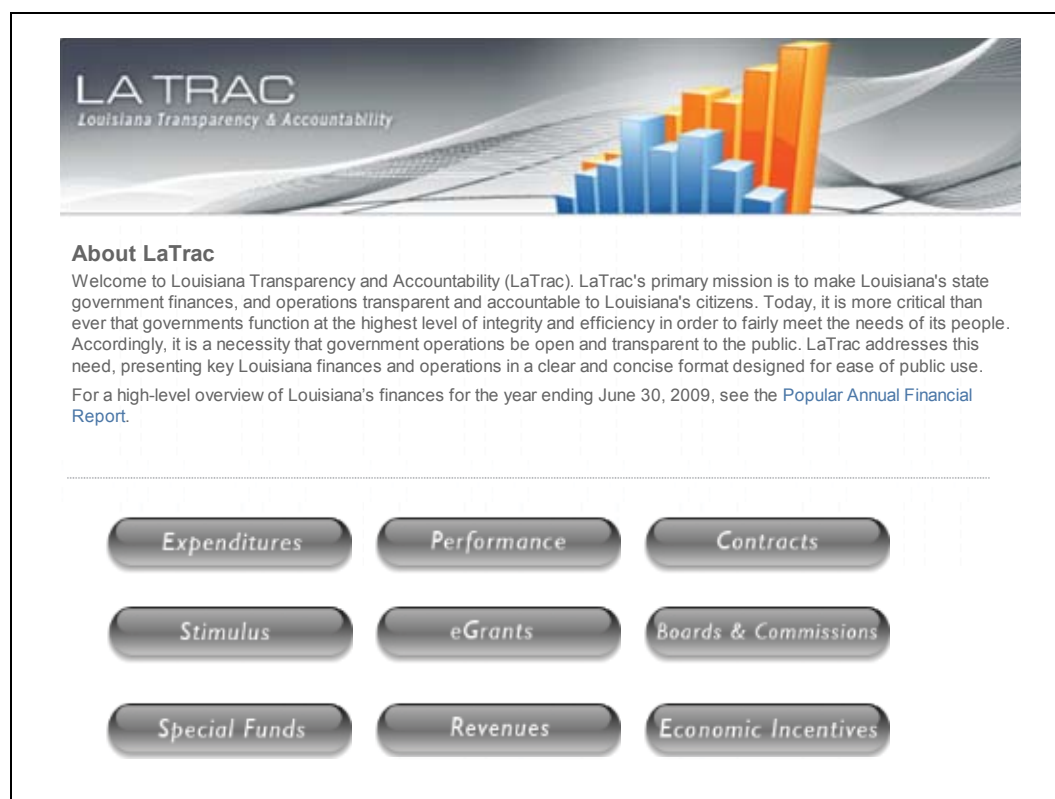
LA TRAC
Louisiana Transparency & Accountability

About LaTrac
Welcome to Louisiana Transparency and Accountability (LaTrac). LaTrac's primary mission is to make Louisiana's state government finances, and operations transparent and accountable to Louisiana's citizens. Today, it is more critical than ever that governments function at the highest level of integrity and efficiency in order to fairly meet the needs of its people. Accordingly, it is a necessity that government operations be open and transparent to the public. LaTrac addresses this need, presenting key Louisiana finances and operations in a clear and concise format designed for ease of public use.

For a high-level overview of Louisiana's finances for the year ending June 30, 2009, see the Popular Annual Financial Report.

Expenditures
Performance
Contracts
Stimulus
eGrants
Boards & Commissions
Special Funds
Revenues
Economic Incentives